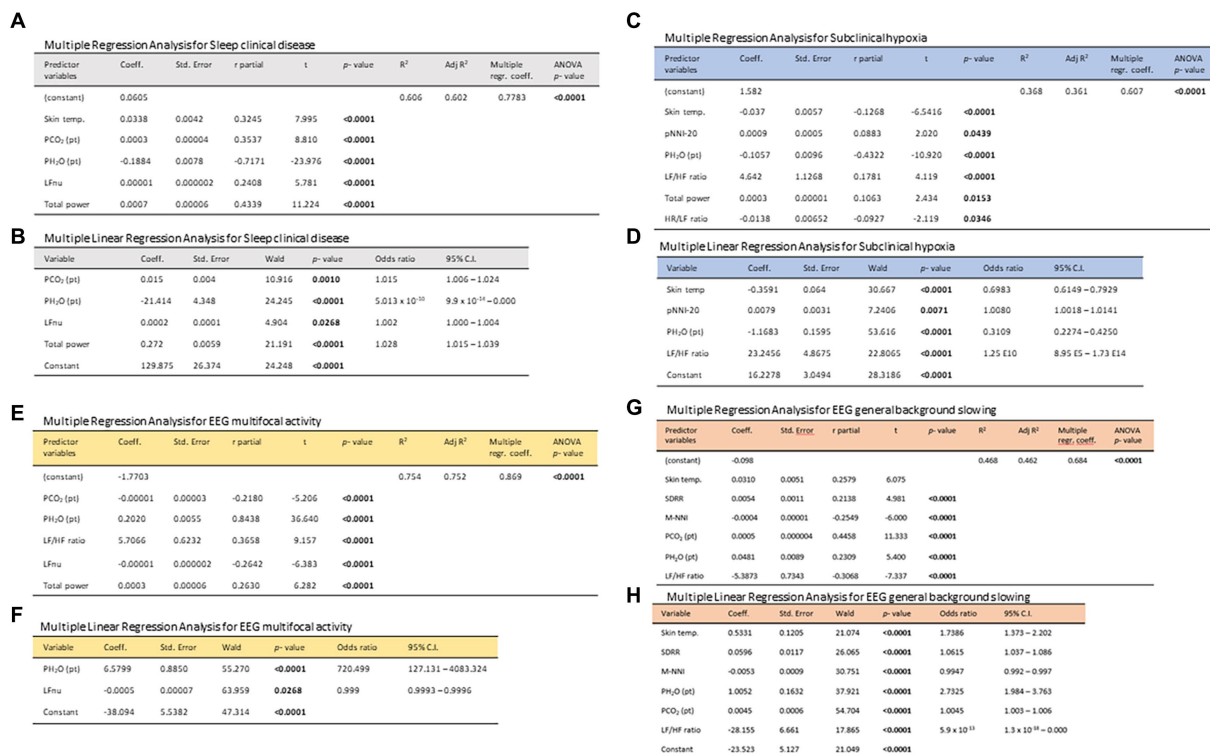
A

Multiple Regression Analysis for Sleep clinical disease

| Predictor variables | Coeff. | Std. Error | r partial | t | p- value | R² | Adj R² | Multiple regr. coeff. | ANOVA p- value |
|---|---|---|---|---|---|---|---|---|---|
| (constant) | 0.0605 | | | | | 0.606 | 0.602 | 0.7783 | <0.0001 |
| Skin temp. | 0.0338 | 0.0042 | 0.3245 | 7.995 | <0.0001 | | | | |
| $PCO_2$ (pt) | 0.0003 | 0.00004 | 0.3537 | 8.810 | <0.0001 | | | | |
| $PH_2O$ (pt) | -0.1884 | 0.0078 | -0.7171 | -23.976 | <0.0001 | | | | |
| LFnu | 0.00001 | 0.000002 | 0.2408 | 5.781 | <0.0001 | | | | |
| Total power | 0.0007 | 0.00006 | 0.4339 | 11.224 | <0.0001 | | | | |

B

Multiple Linear Regression Analysis for Sleep clinical disease

| Variable | Coeff. | Std. Error | Wald | p- value | Odds ratio | 95% C.I. |
|---|---|---|---|---|---|---|
| $PCO_2$ (pt) | 0.015 | 0.004 | 10.916 | 0.0010 | 1.015 | 1.006 – 1.024 |
| $PH_2O$ (pt) | -21.414 | 4.348 | 24.245 | <0.0001 | 5.013 x $10^{-10}$ | 9.9 x $10^{-14}$ – 0.000 |
| LFnu | 0.0002 | 0.0001 | 4.904 | 0.0268 | 1.002 | 1.000 – 1.004 |
| Total power | 0.272 | 0.0059 | 21.191 | <0.0001 | 1.028 | 1.015 – 1.039 |
| Constant | 129.875 | 26.374 | 24.248 | <0.0001 | | |

C

Multiple Regression Analysis for Subclinical hypoxia

| Predictor variables | Coeff. | Std. Error | r partial | t | p- value | R² | Adj R² | Multiple regr. coeff. | ANOVA p- value |
|---|---|---|---|---|---|---|---|---|---|
| (constant) | 1.582 | | | | | 0.368 | 0.361 | 0.607 | <0.0001 |
| Skin temp. | -0.037 | 0.0057 | -0.1268 | -6.5416 | <0.0001 | | | | |
| pNNI-20 | 0.0009 | 0.0005 | 0.0883 | 2.020 | 0.0439 | | | | |
| $PH_2O$ (pt) | -0.1057 | 0.0096 | -0.4322 | -10.920 | <0.0001 | | | | |
| LF/HF ratio | 4.642 | 1.1268 | 0.1781 | 4.119 | <0.0001 | | | | |
| Total power | 0.0003 | 0.00001 | 0.1063 | 2.434 | 0.0153 | | | | |
| HR/LF ratio | -0.0138 | 0.00652 | -0.0927 | -2.119 | 0.0346 | | | | |

D

Multiple Linear Regression Analysis for Subclinical hypoxia

| Variable | Coeff. | Std. Error | Wald | p- value | Odds ratio | 95% C.I. |
|---|---|---|---|---|---|---|
| Skin temp | -0.3591 | 0.064 | 30.667 | <0.0001 | 0.6983 | 0.6149 – 0.7929 |
| pNNI-20 | 0.0079 | 0.0031 | 7.2406 | 0.0071 | 1.0080 | 1.0018 – 1.0141 |
| $PH_2O$ (pt) | -1.1683 | 0.1595 | 53.616 | <0.0001 | 0.3109 | 0.2274 – 0.4250 |
| LF/HF ratio | 23.2456 | 4.8675 | 22.8065 | <0.0001 | 1.25 E10 | 8.95 E5 – 1.73 E14 |
| Constant | 16.2278 | 3.0494 | 28.3186 | <0.0001 | | |

E

Multiple Regression Analysis for EEG multifocal activity

| Predictor variables | Coeff. | Std. Error | r partial | t | p- value | R² | Adj R² | Multiple regr. coeff. | ANOVA p- value |
|---|---|---|---|---|---|---|---|---|---|
| (constant) | -1.7703 | | | | | 0.754 | 0.752 | 0.869 | <0.0001 |
| $PCO_2$ (pt) | -0.00001 | 0.00003 | -0.2180 | -5.206 | <0.0001 | | | | |
| $PH_2O$ (pt) | 0.2020 | 0.0055 | 0.8438 | 36.640 | <0.0001 | | | | |
| LF/HF ratio | 5.7066 | 0.6232 | 0.3658 | 9.157 | <0.0001 | | | | |
| LFnu | -0.00001 | 0.000002 | -0.2642 | -6.383 | <0.0001 | | | | |
| Total power | 0.0003 | 0.00006 | 0.2630 | 6.282 | <0.0001 | | | | |

F

Multiple Linear Regression Analysis for EEG multifocal activity

| Variable | Coeff. | Std. Error | Wald | p- value | Odds ratio | 95% C.I. |
|---|---|---|---|---|---|---|
| $PH_2O$ (pt) | 6.5799 | 0.8850 | 55.270 | <0.0001 | 720.499 | 127.131 – 4083.324 |
| LFnu | -0.0005 | 0.00007 | 63.959 | 0.0268 | 0.999 | 0.9993 – 0.9996 |
| Constant | -38.094 | 5.5382 | 47.314 | <0.0001 | | |

G

Multiple Regression Analysis for EEG general background slowing

| Predictor variables | Coeff. | Std. Error | r partial | t | p- value | R² | Adj R² | Multiple regr. coeff. | ANOVA p- value |
|---|---|---|---|---|---|---|---|---|---|
| (constant) | -0.098 | | | | | 0.468 | 0.462 | 0.684 | <0.0001 |
| Skin temp. | 0.0310 | 0.0051 | 0.2579 | 6.075 | | | | | |
| SDRR | 0.0054 | 0.0011 | 0.2138 | 4.981 | <0.0001 | | | | |
| M-NNI | -0.0004 | 0.00001 | -0.2549 | -6.000 | <0.0001 | | | | |
| $PCO_2$ (pt) | 0.0005 | 0.000004 | 0.4458 | 11.333 | <0.0001 | | | | |
| $PH_2O$ (pt) | 0.0481 | 0.0089 | 0.2309 | 5.400 | <0.0001 | | | | |
| LF/HF ratio | -5.3873 | 0.7343 | -0.3068 | -7.337 | <0.0001 | | | | |

H

Multiple Linear Regression Analysis for EEG general background slowing

| Variable | Coeff. | Std. Error | Wald | p- value | Odds ratio | 95% C.I. |
|---|---|---|---|---|---|---|
| Skin temp. | 0.5331 | 0.1205 | 21.074 | <0.0001 | 1.7386 | 1.373 – 2.202 |
| SDRR | 0.0596 | 0.0117 | 26.065 | <0.0001 | 1.0615 | 1.037 – 1.086 |
| M-NNI | -0.0053 | 0.0009 | 30.751 | <0.0001 | 0.9947 | 0.992 – 0.997 |
| $PH_2O$ (pt) | 1.0052 | 0.1632 | 37.921 | <0.0001 | 2.7325 | 1.984 – 3.763 |
| $PCO_2$ (pt) | 0.0045 | 0.0006 | 54.704 | <0.0001 | 1.0045 | 1.003 – 1.006 |
| LF/HF ratio | -28.155 | 6.661 | 17.865 | <0.0001 | 5.9 x $10^{-13}$ | 1.3 x $10^{-18}$ – 0.000 |
| Constant | -23.523 | 5.127 | 21.049 | <0.0001 | | |